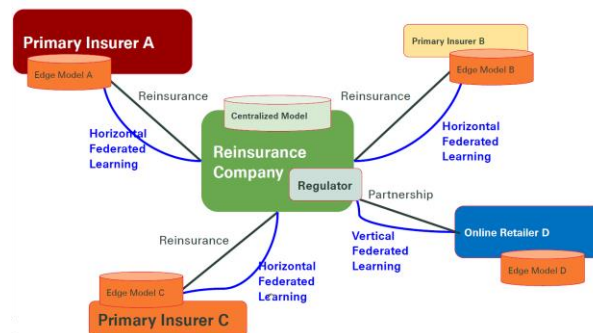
Primary Insurer A

Edge Model A

Reinsurance

Horizontal Federated Learning

Centralized Model

Reinsurance Company

Regulator

Reinsurance

Primary Insurer B

Edge Model B

Horizontal Federated Learning

Partnership

Online Retailer D

Edge Model D

Vertical Federated Learning

Reinsurance

Horizontal Federated Learning

Edge Model C

Primary Insurer C